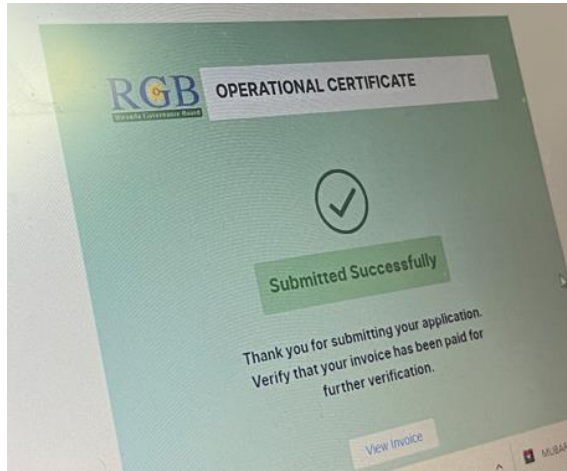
RGB
Rwanda Governance Board

OPERATIONAL CERTIFICATE

Submitted Successfully

Thank you for submitting your application. Verify that your invoice has been paid for further verification.

View Invoice

MUBA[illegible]